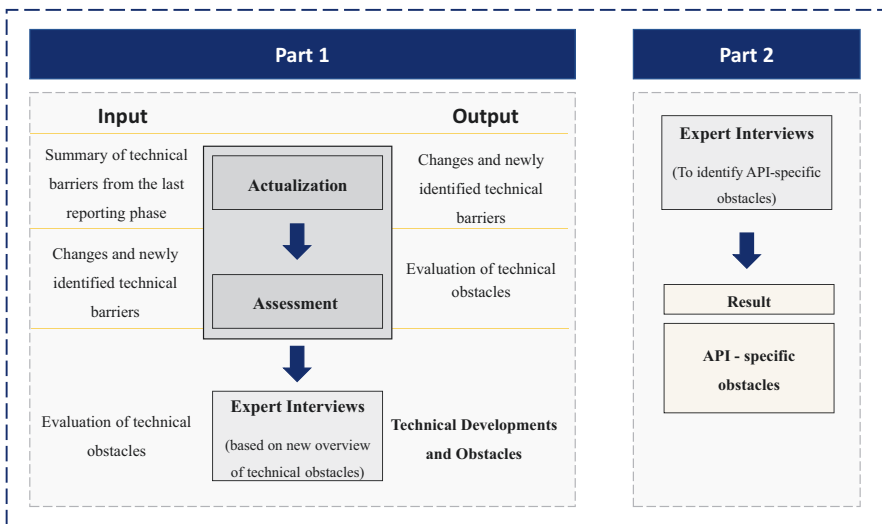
Part 1

Input

Output

Summary of technical barriers from the last reporting phase

Actualization

Changes and newly identified technical barriers

Changes and newly identified technical barriers

Assessment

Evaluation of technical obstacles

Evaluation of technical obstacles

Expert Interviews

(based on new overview of technical obstacles)

Technical Developments and Obstacles

Part 2

Expert Interviews

(To identify API-specific obstacles)

Result

API - specific obstacles